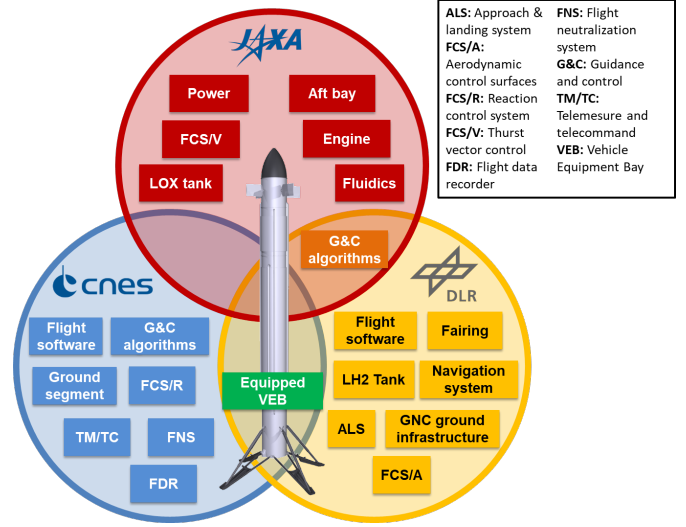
ALS: Approach & landing system
FCS/A: Aerodynamic control surfaces
FCS/R: Reaction control system
FCS/V: Thurst vector control
FDR: Flight data recorder

FNS: Flight neutralization system
G&C: Guidance and control
TM/TC: Telemesure and telecommand
VEB: Vehicle Equipment Bay

JAXA

Power
Aft bay
FCS/V
Engine
LOX tank
Fluidics

G&C algorithms

cnes

Flight software
G&C algorithms
Ground segment
FCS/R
TM/TC
FNS
FDR

Equipped VEB

DLR

Flight software
Fairing
LH2 Tank
Navigation system
ALS
GNC ground infrastructure
FCS/A